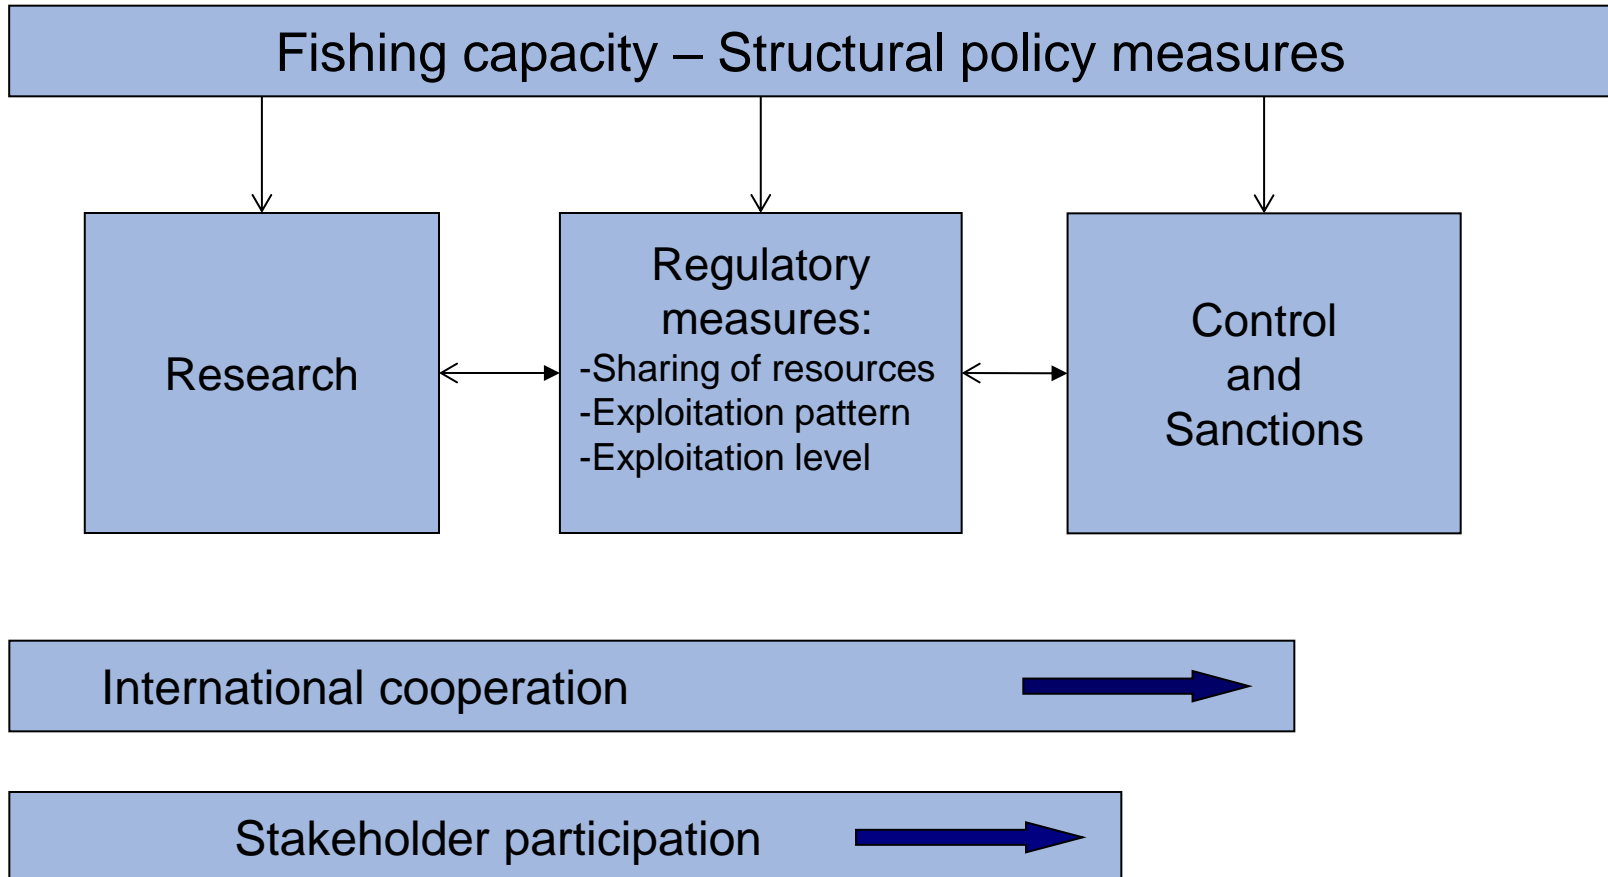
Fishing capacity – Structural policy measures

Research

Regulatory measures:
-Sharing of resources
-Exploitation pattern
-Exploitation level

Control and Sanctions

International cooperation

Stakeholder participation